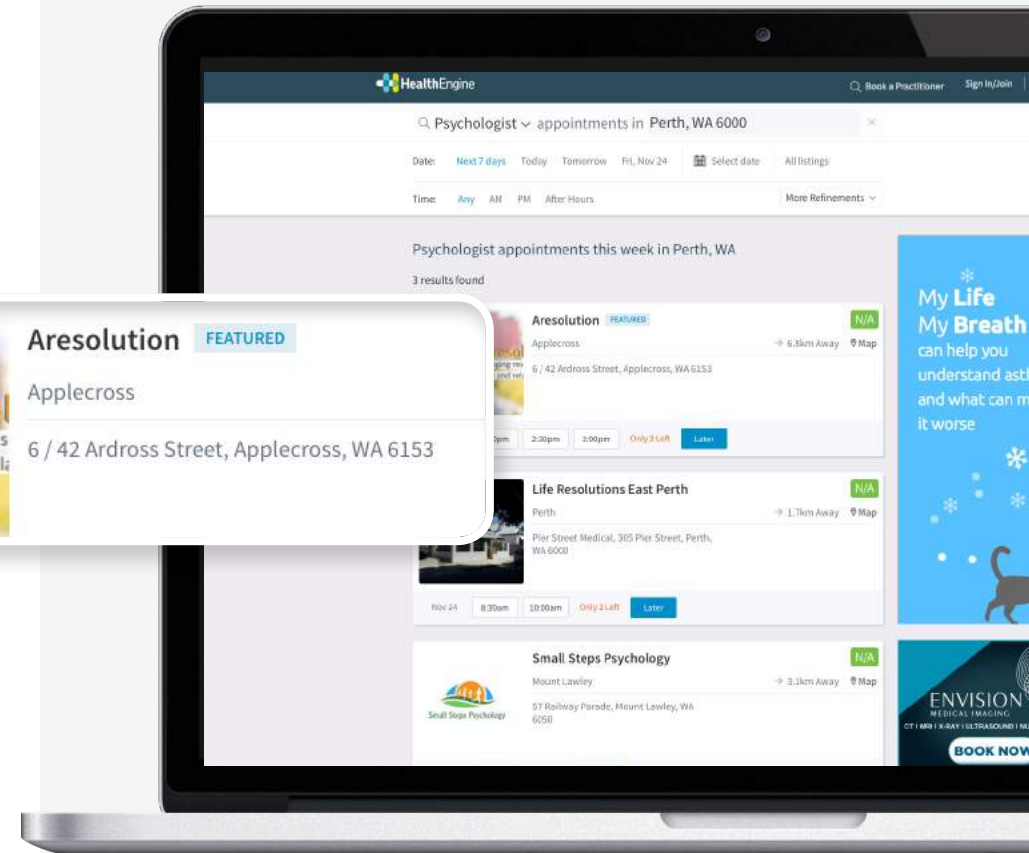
HealthEngine

Book a Practitioner Sign In/Join

Psychologist appointments in Perth, WA 6000

Date: Next 7 days Today Tomorrow Fri, Nov 24 Select date All listings

Time: Any AM PM After Hours More Refinements

Psychologist appointments this week in Perth, WA

3 results found

Aresolution FEATURED

Applecross

6 / 42 Ardross Street, Applecross, WA 6153

Aresolution FEATURED N/A

Applecross → 6.8km Away Map

6 / 42 Ardross Street, Applecross, WA 6153

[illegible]pm 2:30pm 3:00pm Only 3 Left Later

Life Resolutions East Perth N/A

Perth → 1.7km Away Map

Pier Street Medical, 305 Pier Street, Perth, WA 6000

Nov 24 8:30am 10:00am Only 2 Left Later

Small Steps Psychology N/A

Mount Lawley → 3.1km Away Map

57 Railway Parade, Mount Lawley, WA 6050

Small Steps Psychology

My Life My Breath can help you understand asth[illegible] and what can m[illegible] it worse

ENVISION MEDICAL IMAGING CT | MRI | X-RAY | ULTRASOUND | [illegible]

BOOK NOW